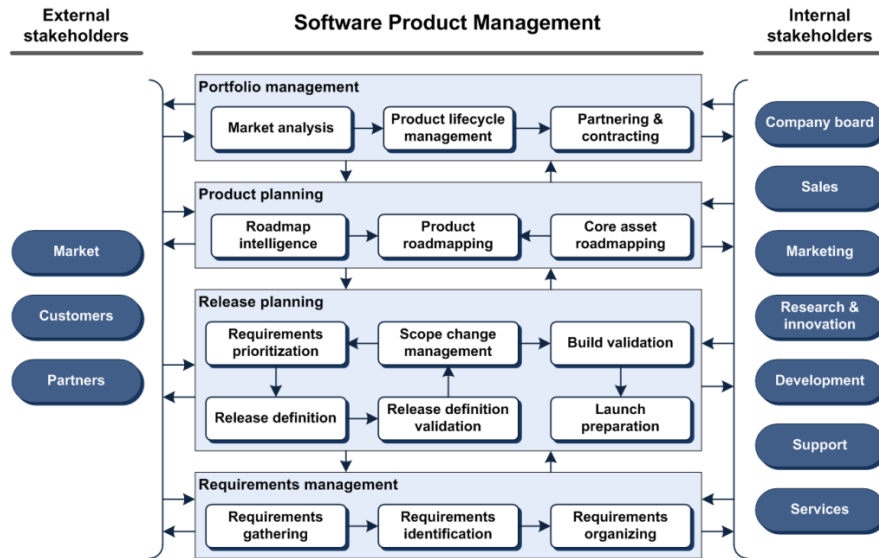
External stakeholders

Software Product Management

Internal stakeholders

Portfolio management

Market analysis

Product lifecycle management

Partnering & contracting

Product planning

Roadmap intelligence

Product roadmapping

Core asset roadmapping

Release planning

Requirements prioritization

Scope change management

Build validation

Release definition

Release definition validation

Launch preparation

Requirements management

Requirements gathering

Requirements identification

Requirements organizing

Market

Customers

Partners

Company board

Sales

Marketing

Research & innovation

Development

Support

Services